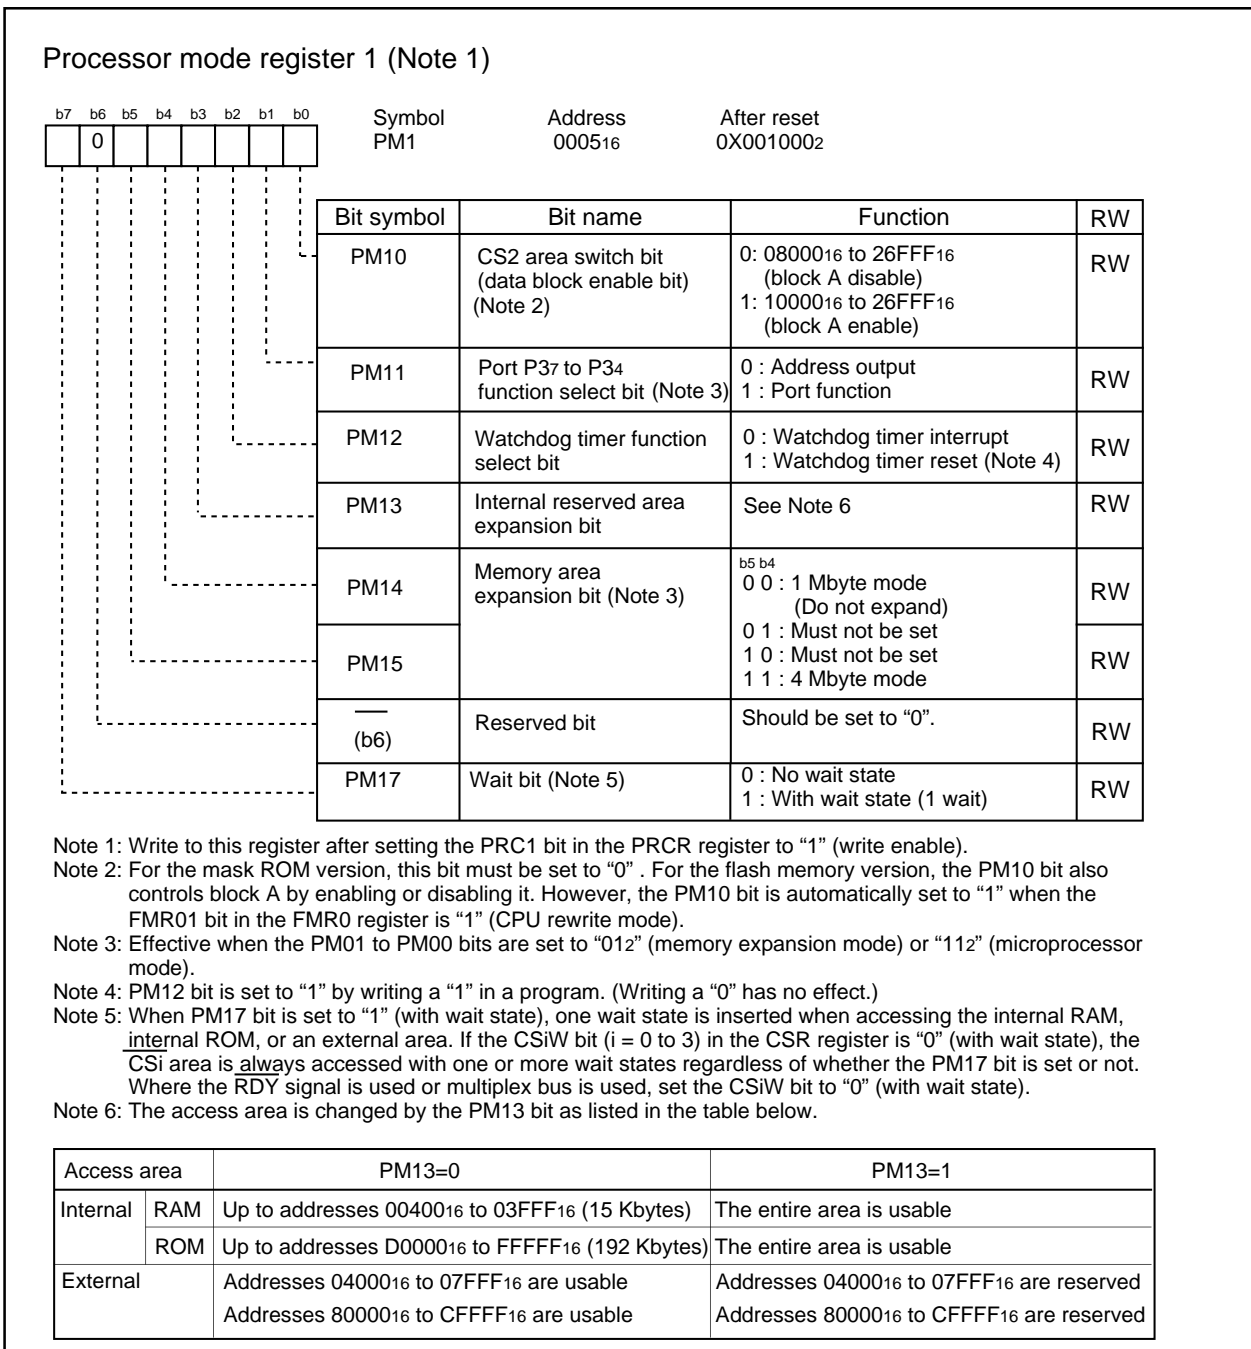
Processor mode register 1 (Note 1)

| b7 | b6 | b5 | b4 | b3 | b2 | b1 | b0 |
|---|---|---|---|---|---|---|---|
|  | 0 |  |  |  |  |  |  |

Symbol PM1
Address $0005_{16}$
After reset $0X001000_2$

| Bit symbol | Bit name | Function | RW |
|---|---|---|---|
| PM10 | CS2 area switch bit (data block enable bit) (Note 2) | 0: $08000_{16}$ to $26FFF_{16}$ (block A disable) 1: $10000_{16}$ to $26FFF_{16}$ (block A enable) | RW |
| PM11 | Port $P3_7$ to $P3_4$ function select bit (Note 3) | 0 : Address output 1 : Port function | RW |
| PM12 | Watchdog timer function select bit | 0 : Watchdog timer interrupt 1 : Watchdog timer reset (Note 4) | RW |
| PM13 | Internal reserved area expansion bit | See Note 6 | RW |
| PM14 | Memory area expansion bit (Note 3) | b5 b4 0 0 : 1 Mbyte mode (Do not expand) 0 1 : Must not be set 1 0 : Must not be set 1 1 : 4 Mbyte mode | RW |
| PM15 | | | RW |
| — (b6) | Reserved bit | Should be set to "0". | RW |
| PM17 | Wait bit (Note 5) | 0 : No wait state 1 : With wait state (1 wait) | RW |

Note 1: Write to this register after setting the PRC1 bit in the PRCR register to "1" (write enable).
Note 2: For the mask ROM version, this bit must be set to "0" . For the flash memory version, the PM10 bit also controls block A by enabling or disabling it. However, the PM10 bit is automatically set to "1" when the FMR01 bit in the FMR0 register is "1" (CPU rewrite mode).
Note 3: Effective when the PM01 to PM00 bits are set to "$01_2$" (memory expansion mode) or "$11_2$" (microprocessor mode).
Note 4: PM12 bit is set to "1" by writing a "1" in a program. (Writing a "0" has no effect.)
Note 5: When PM17 bit is set to "1" (with wait state), one wait state is inserted when accessing the internal RAM, internal ROM, or an external area. If the CSiW bit (i = 0 to 3) in the CSR register is "0" (with wait state), the CSi area is always accessed with one or more wait states regardless of whether the PM17 bit is set or not. Where the RDY signal is used or multiplex bus is used, set the CSiW bit to "0" (with wait state).
Note 6: The access area is changed by the PM13 bit as listed in the table below.

| Access area | | PM13=0 | PM13=1 |
|---|---|---|---|
| Internal | RAM | Up to addresses $00400_{16}$ to $03FFF_{16}$ (15 Kbytes) | The entire area is usable |
| | ROM | Up to addresses $D0000_{16}$ to $FFFFF_{16}$ (192 Kbytes) | The entire area is usable |
| External | | Addresses $04000_{16}$ to $07FFF_{16}$ are usable Addresses $80000_{16}$ to $CFFFF_{16}$ are usable | Addresses $04000_{16}$ to $07FFF_{16}$ are reserved Addresses $80000_{16}$ to $CFFFF_{16}$ are reserved |